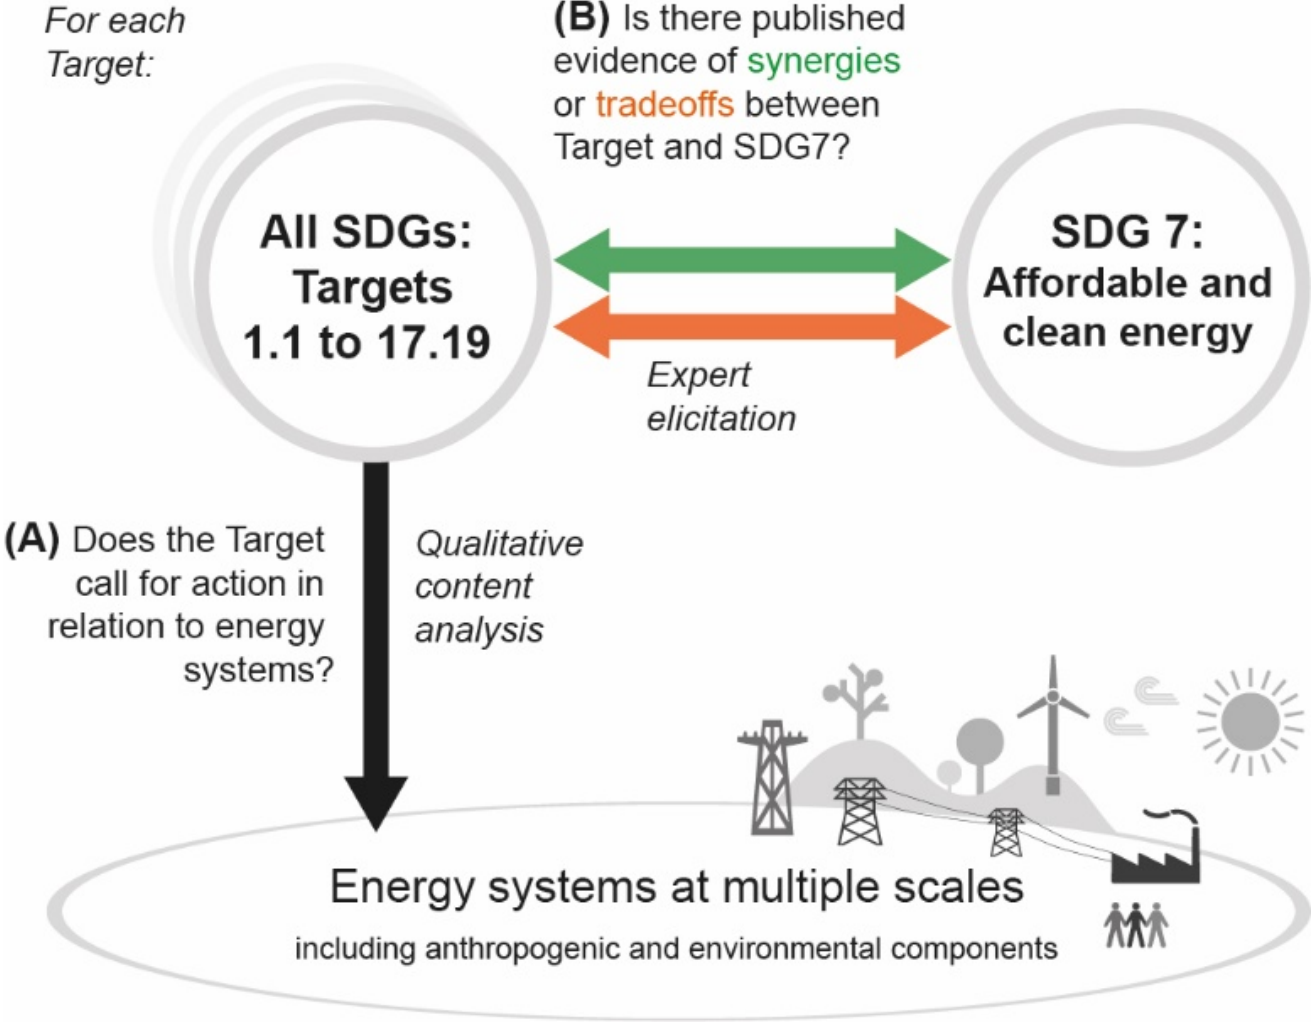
For each Target:

(B) Is there published evidence of synergies or tradeoffs between Target and SDG7?

All SDGs: Targets 1.1 to 17.19

SDG 7: Affordable and clean energy

Expert elicitation

(A) Does the Target call for action in relation to energy systems?

Qualitative content analysis

Energy systems at multiple scales

including anthropogenic and environmental components